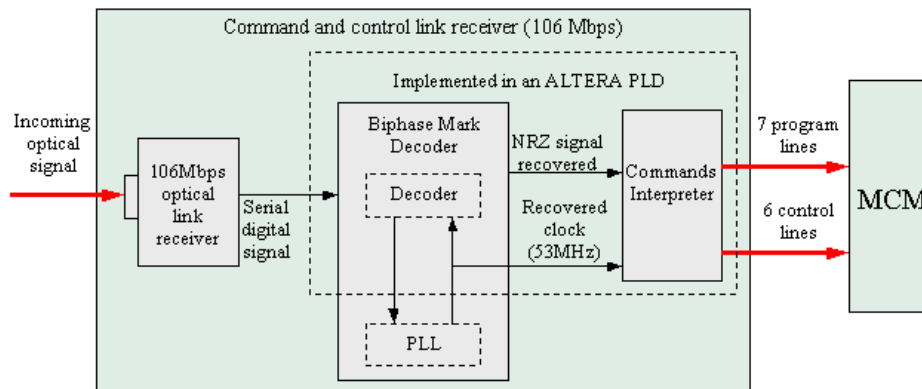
Command and control link receiver (106 Mbps)

Implemented in an ALTERA PLD

Incoming optical signal

106Mbps optical link receiver

Serial digital signal

Biphase Mark Decoder

Decoder

PLL

NRZ signal recovered

Recovered clock (53MHz)

Commands Interpreter

7 program lines

6 control lines

MCM